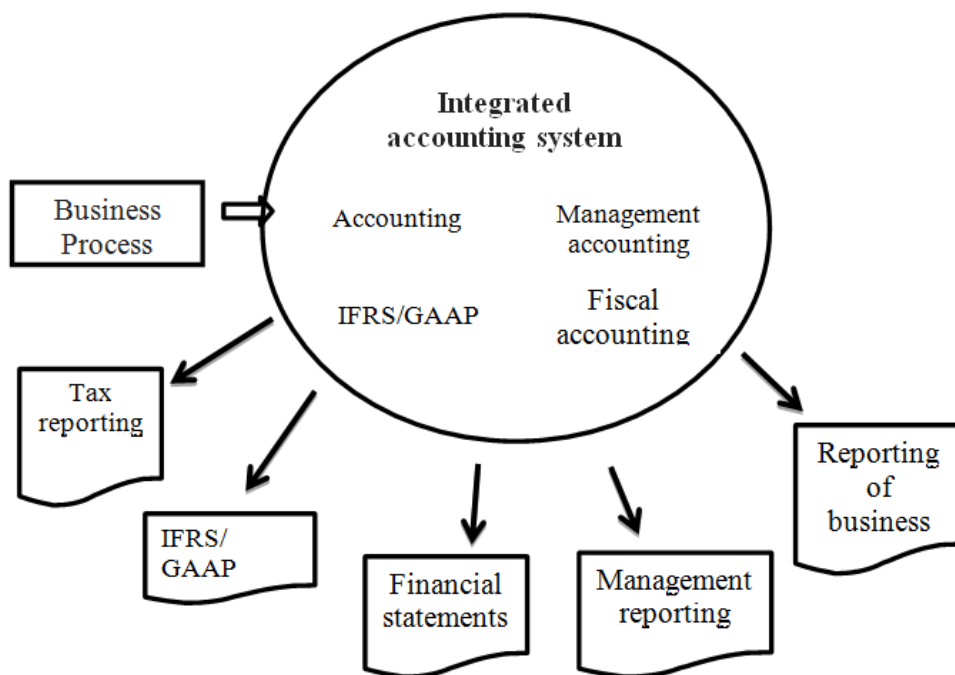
Integrated accounting system

Business Process

Accounting

Management accounting

IFRS/GAAP

Fiscal accounting

Tax reporting

IFRS/ GAAP

Financial statements

Management reporting

Reporting of business